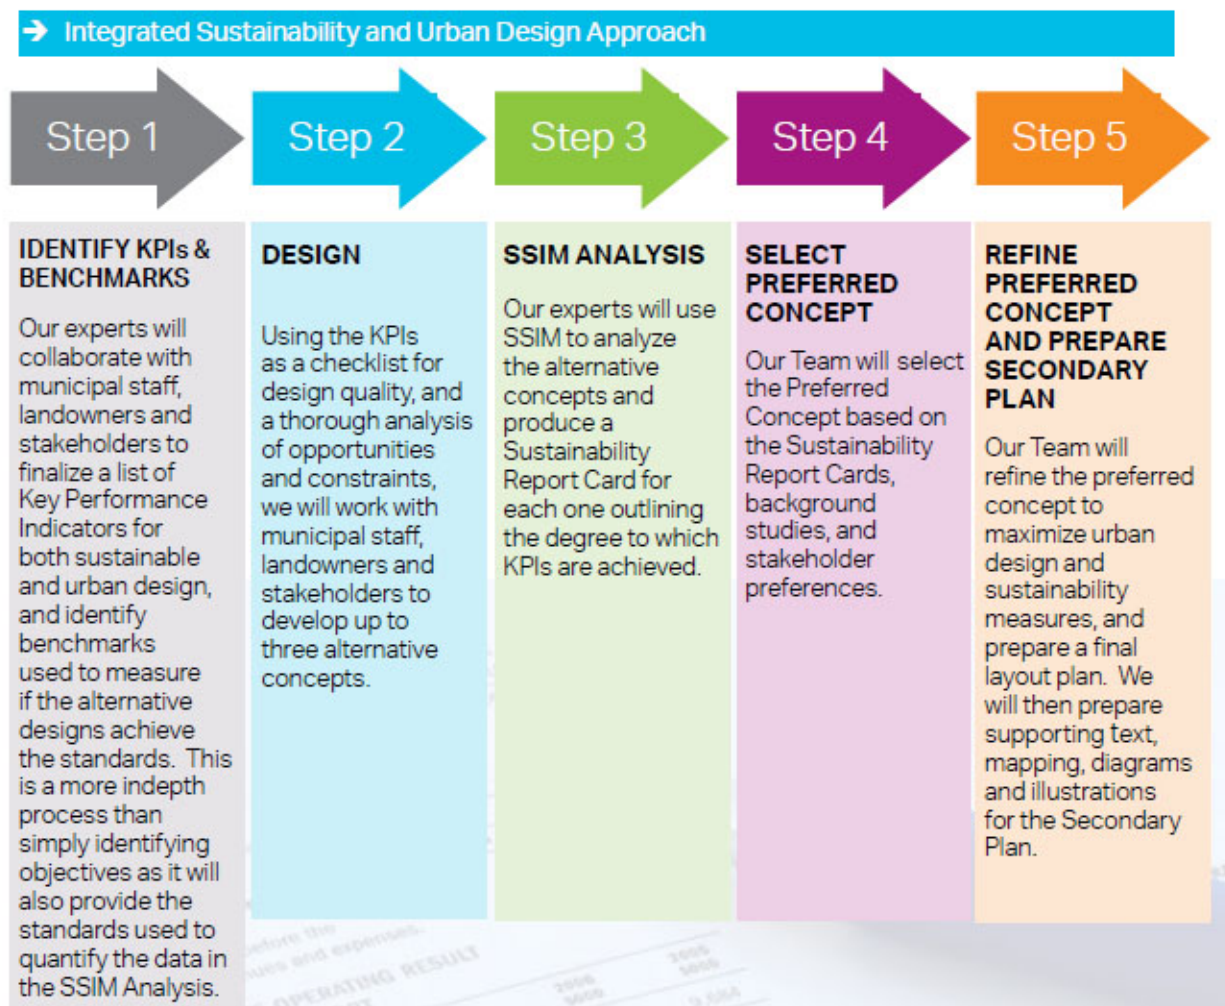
Integrated Sustainability and Urban Design Approach

Step 1

Step 2

Step 3

Step 4

Step 5

IDENTIFY KPIs & BENCHMARKS

Our experts will collaborate with municipal staff, landowners and stakeholders to finalize a list of Key Performance Indicators for both sustainable and urban design, and identify benchmarks used to measure if the alternative designs achieve the standards. This is a more indepth process than simply identifying objectives as it will also provide the standards used to quantify the data in the SSIM Analysis.

DESIGN

Using the KPIs as a checklist for design quality, and a thorough analysis of opportunities and constraints, we will work with municipal staff, landowners and stakeholders to develop up to three alternative concepts.

SSIM ANALYSIS

Our experts will use SSIM to analyze the alternative concepts and produce a Sustainability Report Card for each one outlining the degree to which KPIs are achieved.

SELECT PREFERRED CONCEPT

Our Team will select the Preferred Concept based on the Sustainability Report Cards, background studies, and stakeholder preferences.

REFINE PREFERRED CONCEPT AND PREPARE SECONDARY PLAN

Our Team will refine the preferred concept to maximize urban design and sustainability measures, and prepare a final layout plan. We will then prepare supporting text, mapping, diagrams and illustrations for the Secondary Plan.